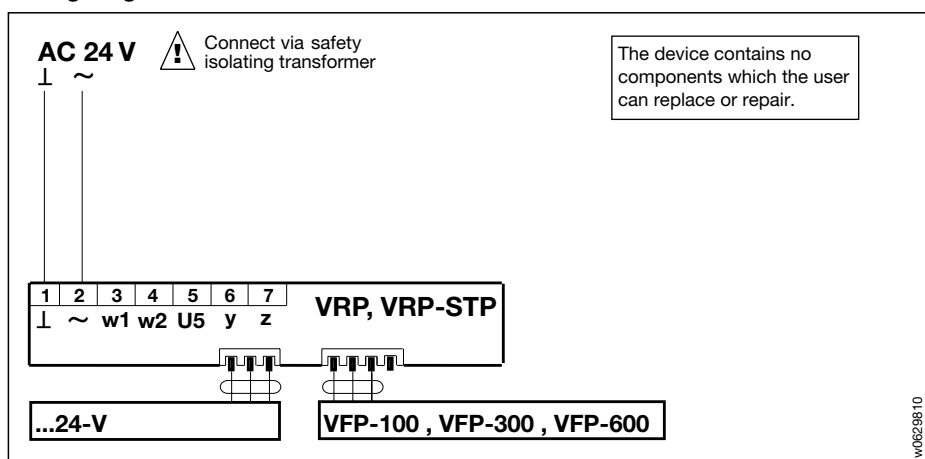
AC 24 V
⊥ ~

Connect via safety isolating transformer

The device contains no components which the user can replace or repair.

| 1 | 2 | 3 | 4 | 5 | 6 | 7 |
|---|---|---|---|---|---|---|
| ⊥ | ~ | w1 | w2 | U5 | y | z |

VRP, VRP-STP

...24-V

VFP-100 , VFP-300 , VFP-600

w0629810